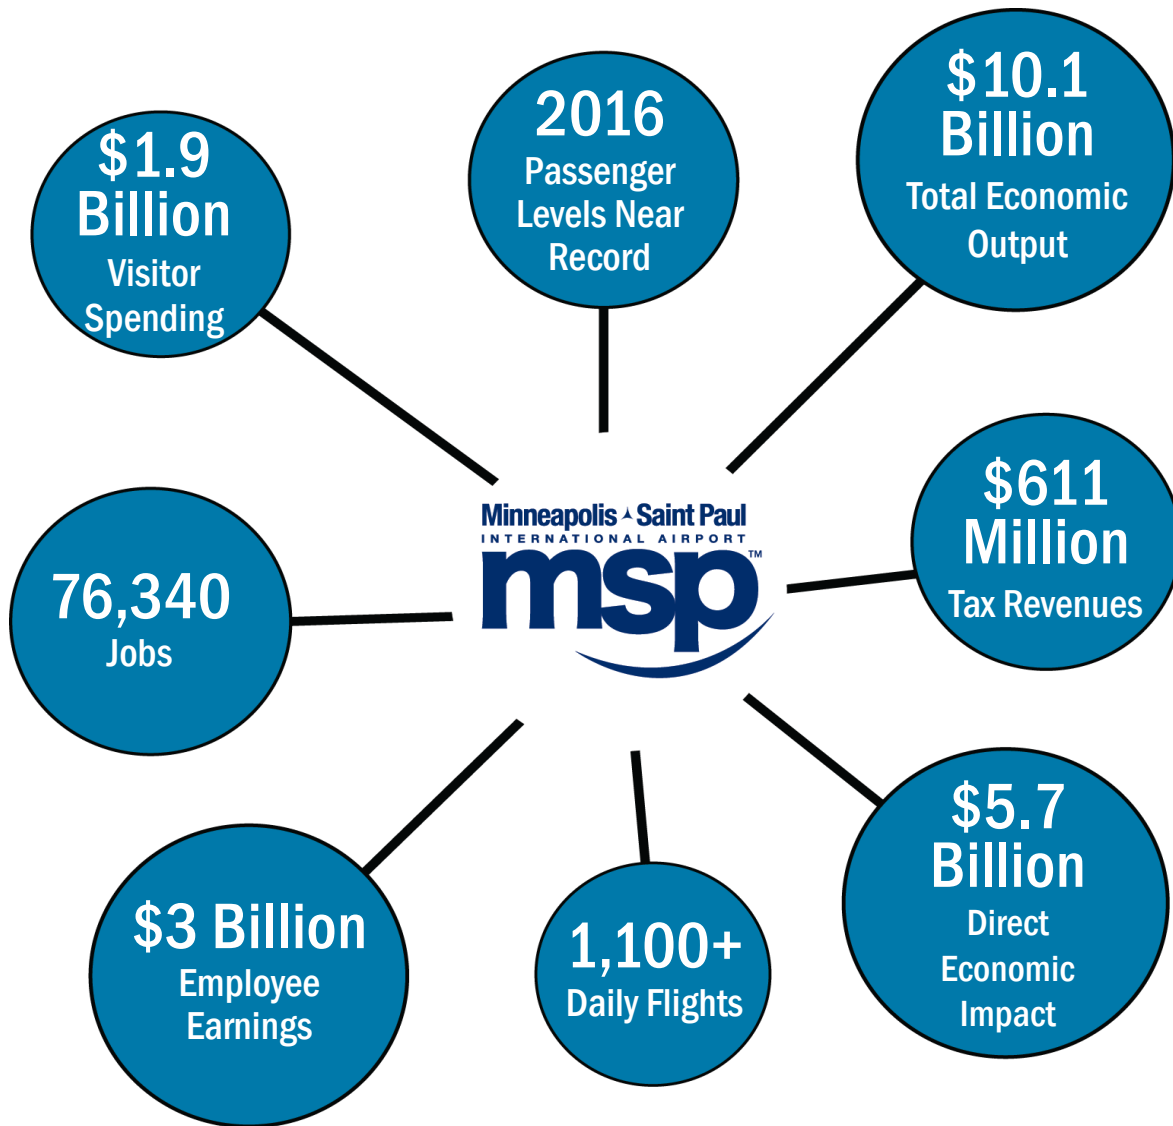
$1.9 Billion
Visitor Spending

2016
Passenger Levels Near Record

$10.1 Billion
Total Economic Output

Minneapolis Saint Paul
INTERNATIONAL AIRPORT
msp™

76,340
Jobs

$611 Million
Tax Revenues

$3 Billion
Employee Earnings

1,100+
Daily Flights

$5.7 Billion
Direct Economic Impact